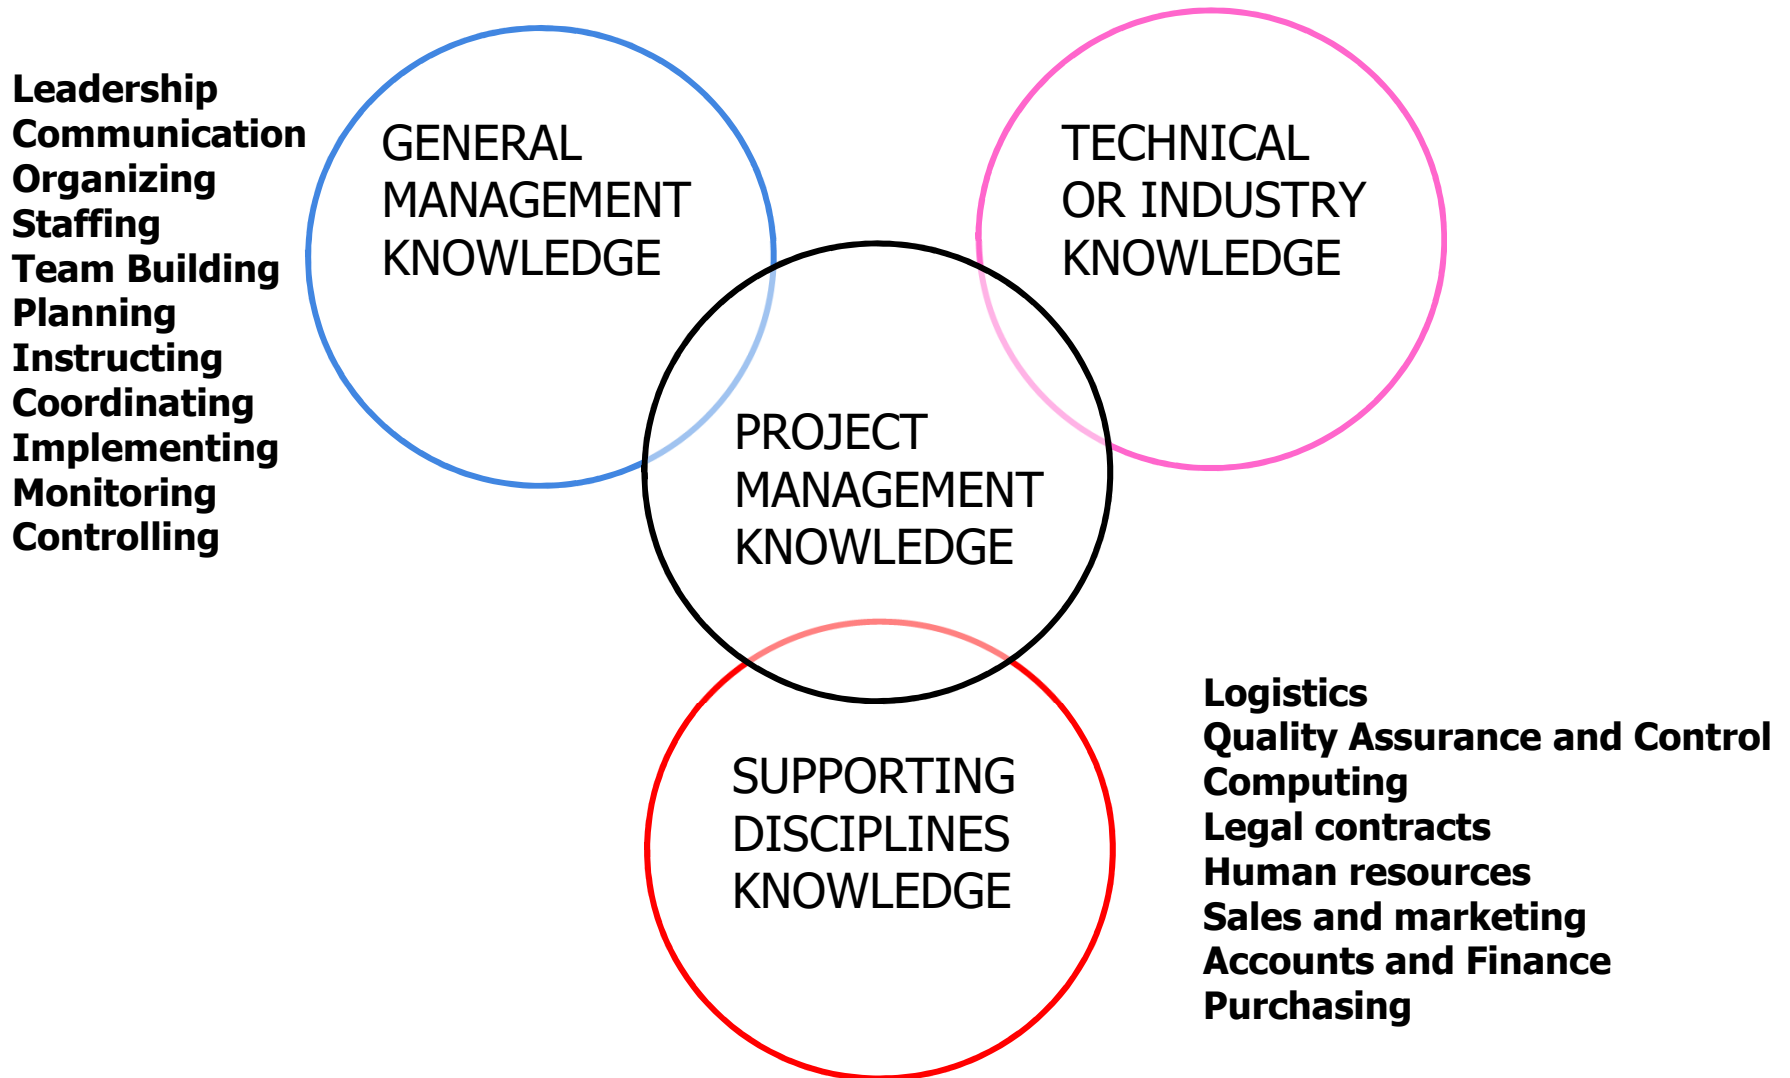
Leadership
Communication
Organizing
Staffing
Team Building
Planning
Instructing
Coordinating
Implementing
Monitoring
Controlling

GENERAL MANAGEMENT KNOWLEDGE

TECHNICAL OR INDUSTRY KNOWLEDGE

PROJECT MANAGEMENT KNOWLEDGE

SUPPORTING DISCIPLINES KNOWLEDGE

Logistics
Quality Assurance and Control
Computing
Legal contracts
Human resources
Sales and marketing
Accounts and Finance
Purchasing